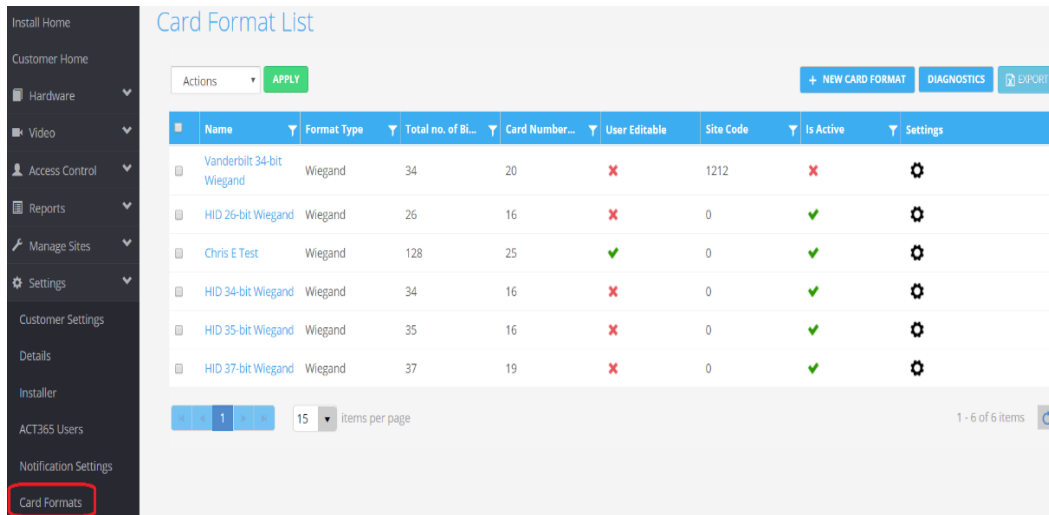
Install Home
Customer Home
Hardware
Video
Access Control
Reports
Manage Sites
Settings
Customer Settings
Details
Installer
ACT365 Users
Notification Settings
Card Formats

Card Format List

Actions
APPLY
+ NEW CARD FORMAT
DIAGNOSTICS
EXPORT

| | Name | Format Type | Total no. of Bi... | Card Number... | User Editable | Site Code | Is Active | Settings |
|---|---|---|---|---|---|---|---|---|
| | Vanderbilt 34-bit Wiegand | Wiegand | 34 | 20 | ✘ | 1212 | ✘ | |
| | HID 26-bit Wiegand | Wiegand | 26 | 16 | ✘ | 0 | ✔ | |
| | Chris E Test | Wiegand | 128 | 25 | ✔ | 0 | ✔ | |
| | HID 34-bit Wiegand | Wiegand | 34 | 16 | ✘ | 0 | ✔ | |
| | HID 35-bit Wiegand | Wiegand | 35 | 16 | ✘ | 0 | ✔ | |
| | HID 37-bit Wiegand | Wiegand | 37 | 19 | ✘ | 0 | ✔ | |

1
15 items per page
1 - 6 of 6 items